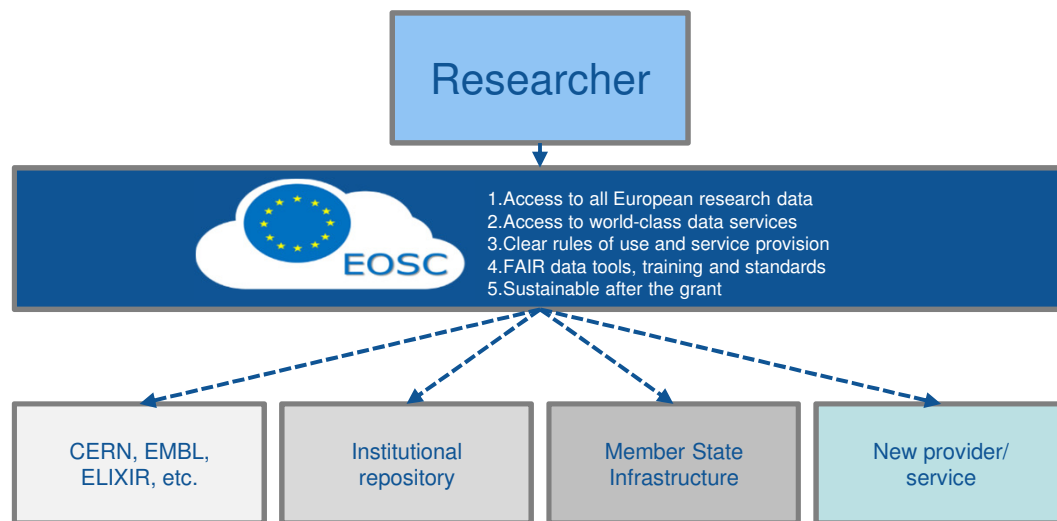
Researcher

EOSC

1.Access to all European research data
2.Access to world-class data services
3.Clear rules of use and service provision
4.FAIR data tools, training and standards
5.Sustainable after the grant

CERN, EMBL, ELIXIR, etc.

Institutional repository

Member State Infrastructure

New provider/ service